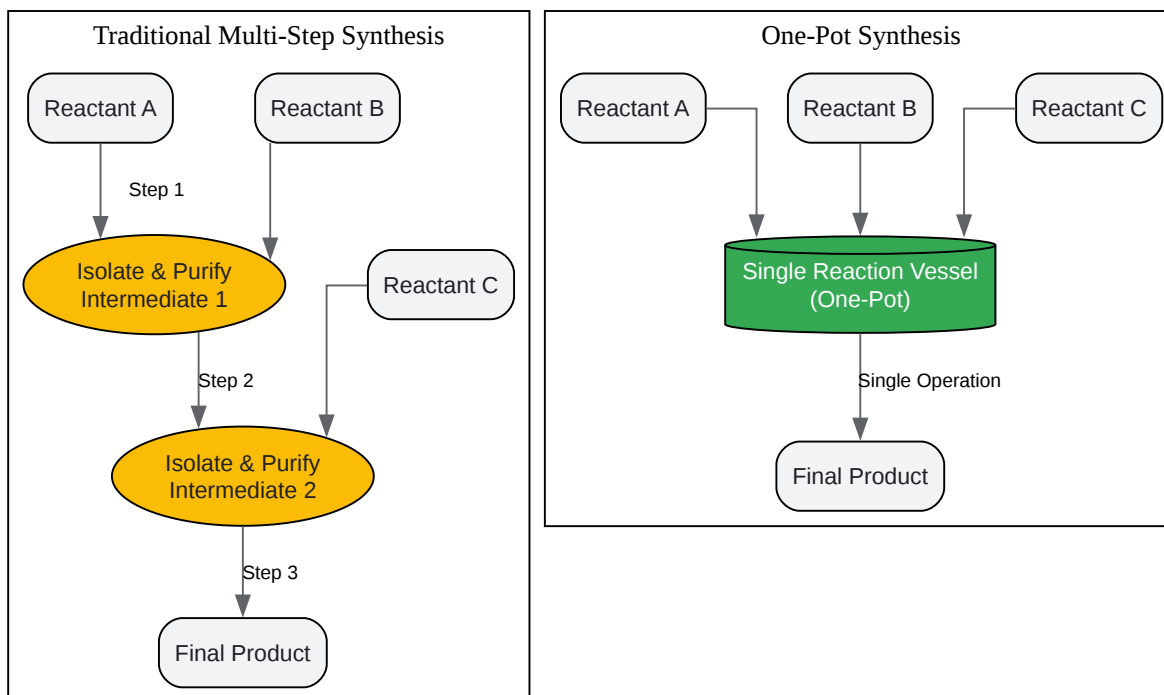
Traditional Multi-Step Synthesis

Reactant A

Reactant B

Step 1

Isolate & Purify Intermediate 1

Reactant C

Step 2

Isolate & Purify Intermediate 2

Step 3

Final Product

One-Pot Synthesis

Reactant A

Reactant B

Reactant C

Single Reaction Vessel (One-Pot)

Single Operation

Final Product